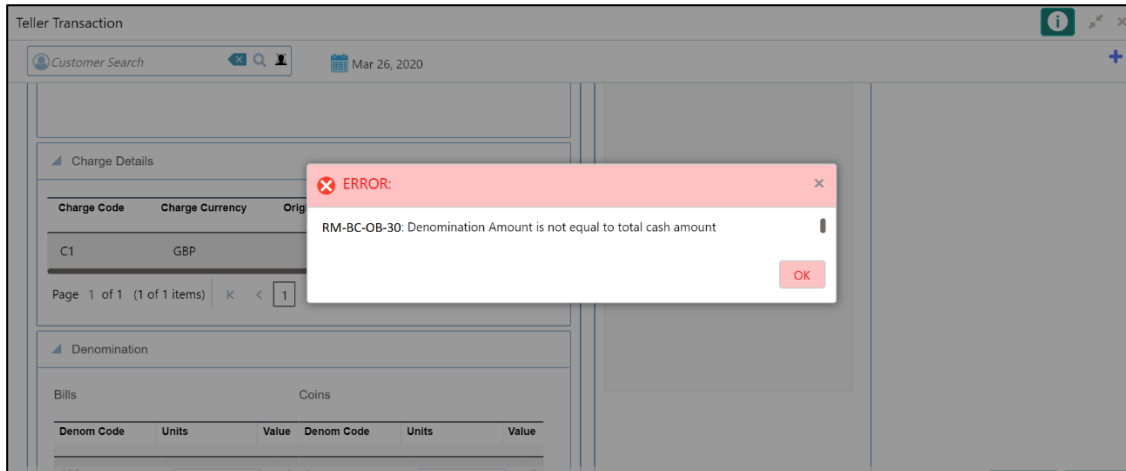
Teller Transaction

Customer Search

Mar 26, 2020

Charge Details

| Charge Code | Charge Currency | Orig |
|---|---|---|
| C1 | GBP | |

Page 1 of 1 (1 of 1 items) K < 1

ERROR:

RM-BC-OB-30: Denomination Amount is not equal to total cash amount

OK

Denomination

Bills

Coins

| Denom Code | Units | Value | Denom Code | Units | Value |
|---|---|---|---|---|---|